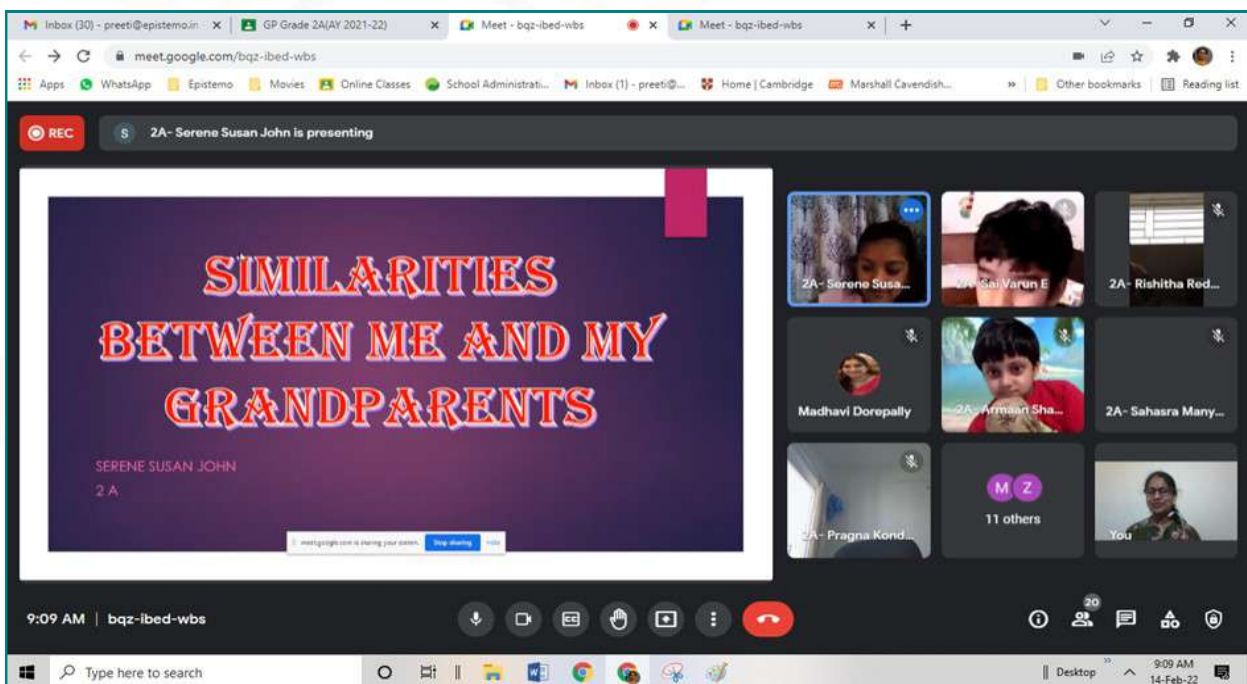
Inbox (30) - preeti@epistemo.in
GP Grade 2A(AY 2021-22)
Meet - bqz-ibed-wbs
Meet - bqz-ibed-wbs

meet.google.com/bqz-ibed-wbs

Apps WhatsApp Epistemo Movies Online Classes School Administrati... Inbox (1) - preeti@... Home | Cambridge Marshall Cavendish... Other bookmarks Reading list

REC
2A- Serene Susan John is presenting

SIMILARITIES BETWEEN ME AND MY GRANDPARENTS

SERENE SUSAN JOHN
2 A

meet.google.com is sharing your screen. Stop sharing Hide

2A- Serene Susa...
2A- Sai Varun E
2A- Rishitha Red...
Madhavi Dorepally
2A- Armaan Sha...
2A- Sahasra Many...
2A- Pragna Kond...
M Z
11 others
You

9:09 AM | bqz-ibed-wbs

20

Type here to search
Desktop
9:09 AM
14-Feb-22